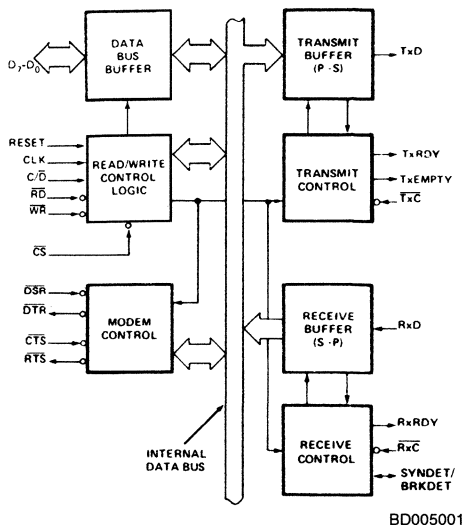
$D_7$-$D_0$

DATA BUS BUFFER

RESET
CLK
$C/\overline{D}$
$\overline{RD}$
$\overline{WR}$

READ/WRITE CONTROL LOGIC

$\overline{CS}$

$\overline{DSR}$
$\overline{DTR}$
$\overline{CTS}$
$\overline{RTS}$

MODEM CONTROL

INTERNAL DATA BUS

TRANSMIT BUFFER (P-S)

TxD

TRANSMIT CONTROL

TxRDY
TxEMPTY
$\overline{TxC}$

RECEIVE BUFFER (S-P)

RxD

RECEIVE CONTROL

RxRDY
$\overline{RxC}$
SYNDET/ BRKDET

BD005001